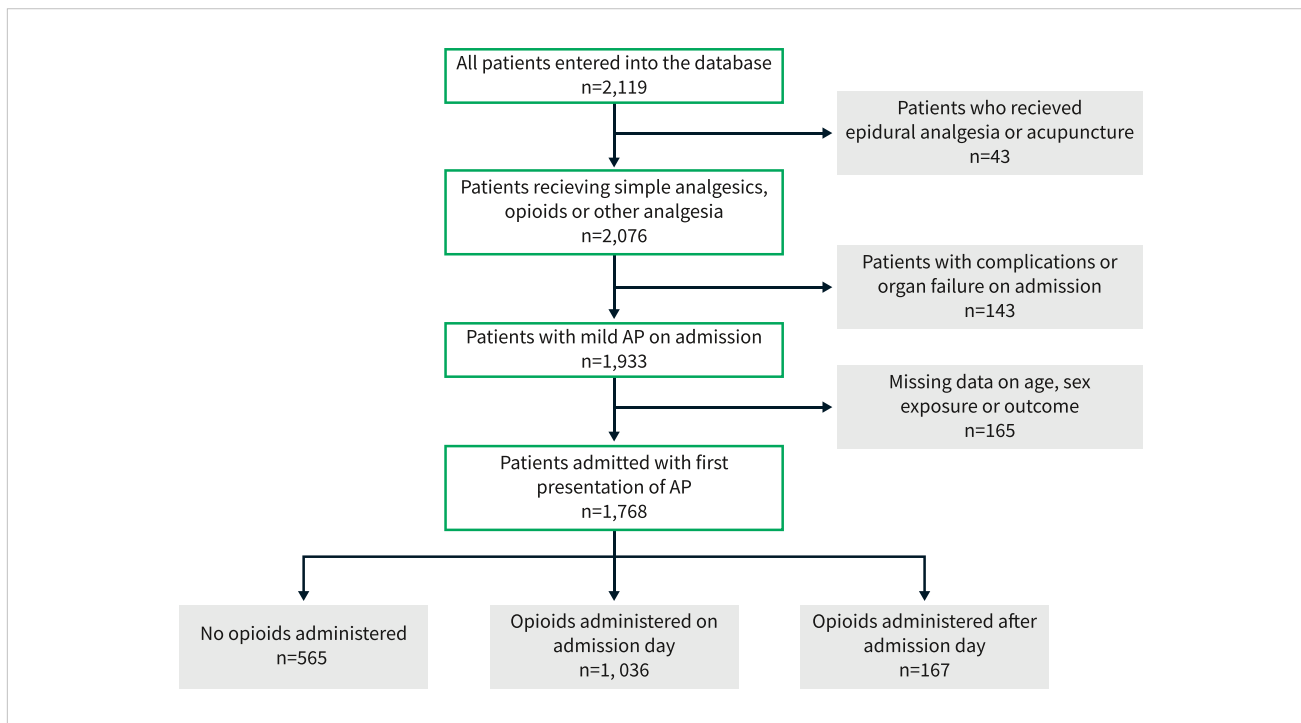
All patients entered into the database
n=2,119

Patients who recieved epidural analgesia or acupuncture
n=43

Patients recieving simple analgesics, opioids or other analgesia
n=2,076

Patients with complications or organ failure on admission
n=143

Patients with mild AP on admission
n=1,933

Missing data on age, sex exposure or outcome
n=165

Patients admitted with first presentation of AP
n=1,768

No opioids administered
n=565

Opioids administered on admission day
n=1, 036

Opioids administered after admission day
n=167